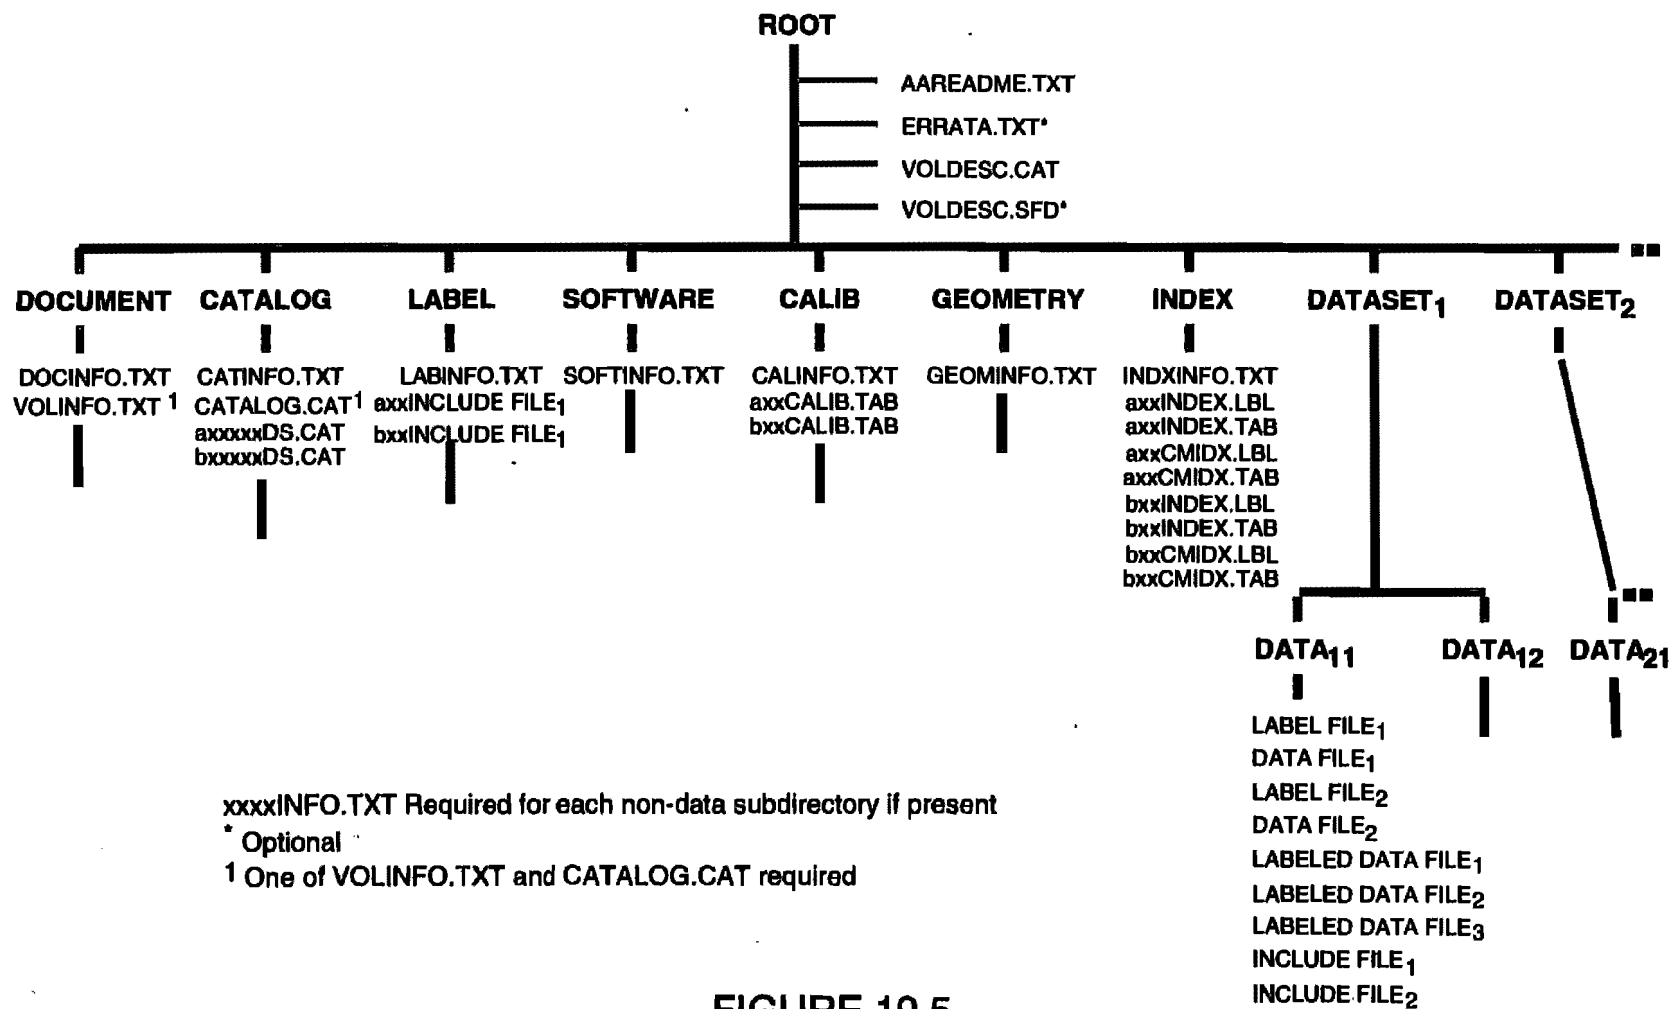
ROOT

AAREADME.TXT
ERRATA.TXT*
VOLDESC.CAT
VOLDESC.SFD*

DOCUMENT
DOCINFO.TXT
VOLINFO.TXT $^1$

CATALOG
CATINFO.TXT
CATALOG.CAT$^1$
axxxxxDS.CAT
bxxxxxDS.CAT

LABEL
LABINFO.TXT
axxINCLUDE FILE$_1$
bxxINCLUDE FILE$_1$

SOFTWARE
SOFTINFO.TXT

CALIB
CALINFO.TXT
axxCALIB.TAB
bxxCALIB.TAB

GEOMETRY
GEOMINFO.TXT

INDEX
INDXINFO.TXT
axxINDEX.LBL
axxINDEX.TAB
axxCMIDX.LBL
axxCMIDX.TAB
bxxINDEX.LBL
bxxINDEX.TAB
bxxCMIDX.LBL
bxxCMIDX.TAB

DATASET$_1$

DATASET$_2$

DATA$_{11}$
LABEL FILE$_1$
DATA FILE$_1$
LABEL FILE$_2$
DATA FILE$_2$
LABELED DATA FILE$_1$
LABELED DATA FILE$_2$
LABELED DATA FILE$_3$
INCLUDE FILE$_1$
INCLUDE FILE$_2$

DATA$_{12}$

DATA$_{21}$

xxxxINFO.TXT Required for each non-data subdirectory if present
* Optional
1 One of VOLINFO.TXT and CATALOG.CAT required

FIGURE 10.5